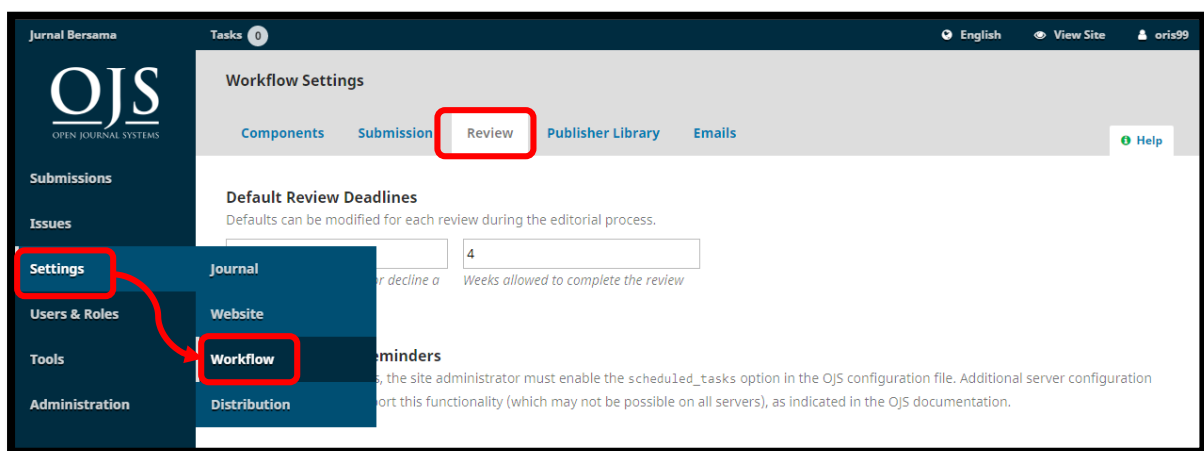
Jurnal Bersama

Tasks 0

English

View Site

oris99

OJS
OPEN JOURNAL SYSTEMS

Submissions

Issues

Settings

Users & Roles

Tools

Administration

Journal

Website

Workflow

Distribution

Workflow Settings

Components

Submission

Review

Publisher Library

Emails

Help

Default Review Deadlines

Defaults can be modified for each review during the editorial process.

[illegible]r decline a

4

Weeks allowed to complete the review

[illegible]eminders

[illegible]s, the site administrator must enable the scheduled_tasks option in the OJS configuration file. Additional server configuration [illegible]port this functionality (which may not be possible on all servers), as indicated in the OJS documentation.